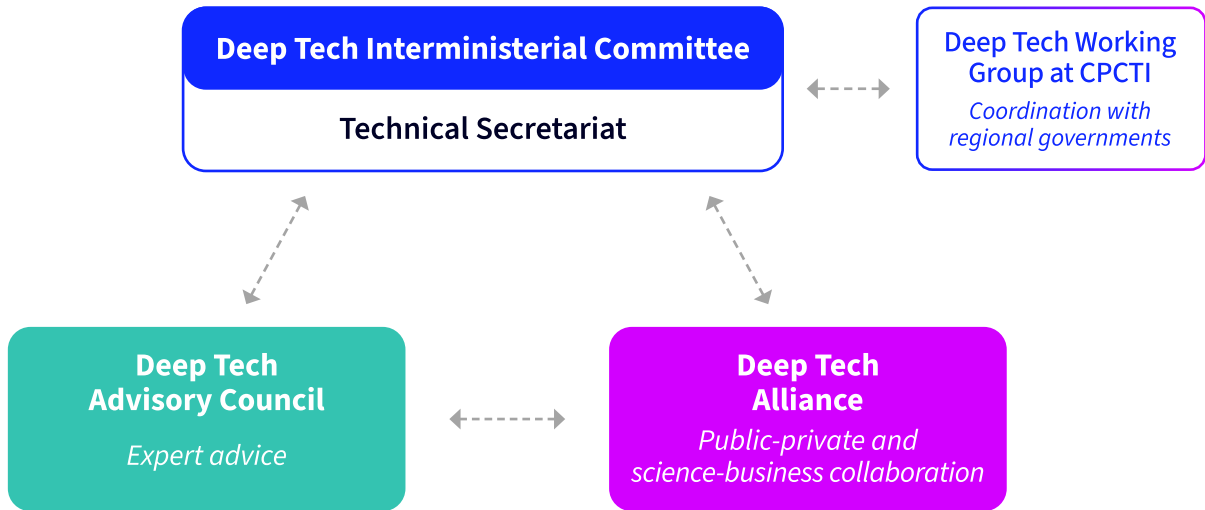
Deep Tech Interministerial Committee

Technical Secretariat

Deep Tech Working Group at CPCTI

Coordination with regional governments

Deep Tech Advisory Council

Expert advice

Deep Tech Alliance

Public-private and science-business collaboration